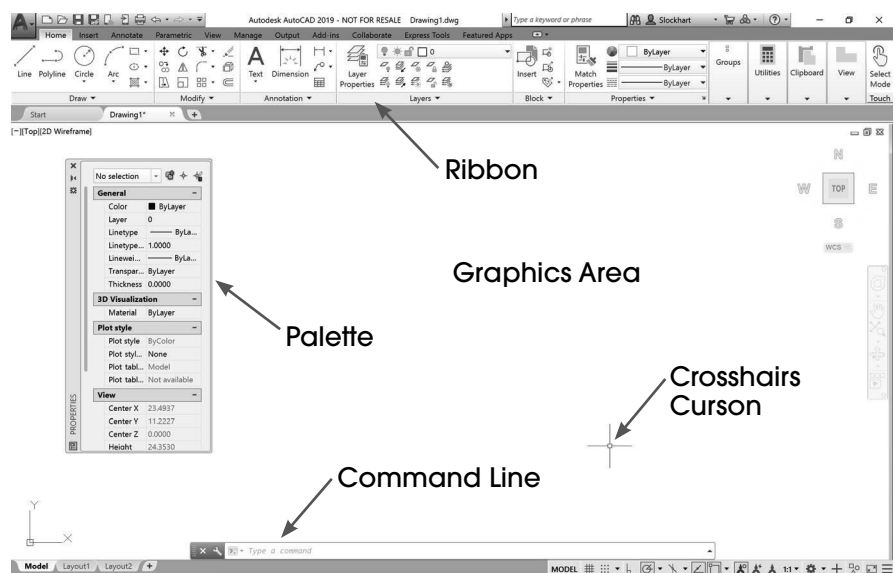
Autodesk AutoCAD 2019 - NOT FOR RESALE Drawing1.dwg

Type a keyword or phrase

Slockhart

Home Insert Annotate Parametric View Manage Output Add-ins Collaborate Express Tools Featured Apps

Line Polyline Circle Arc

Text Dimension

Layer Properties

0

Insert

Match Properties

ByLayer

ByLayer

ByLayer

Groups

Utilities

Clipboard

View

Select Mode

Draw ▾

Modify ▾

Annotation ▾

Layers ▾

Block ▾

Properties ▾

Touch

Start

Drawing1*

[−][Top][2D Wireframe]

N

W

TOP

E

S

WCS

No selection

General

Color ByLayer

Layer 0

Linetype ByLa...

Linetype... 1.0000

Linewei... ByLa...

Transpar... ByLayer

Thickness 0.0000

3D Visualization

Material ByLayer

Plot style

Plot style ByColor

Plot styl... None

Plot tabl... Model

Plot tabl... Not available

View

Center X 23.4937

Center Y 11.2227

Center Z 0.0000

Height 24.3530

PROPERTIES

Ribbon

Graphics Area

Palette

Crosshairs Curson

Command Line

Y

X

Type a command

Model Layout1 Layout2 +

MODEL